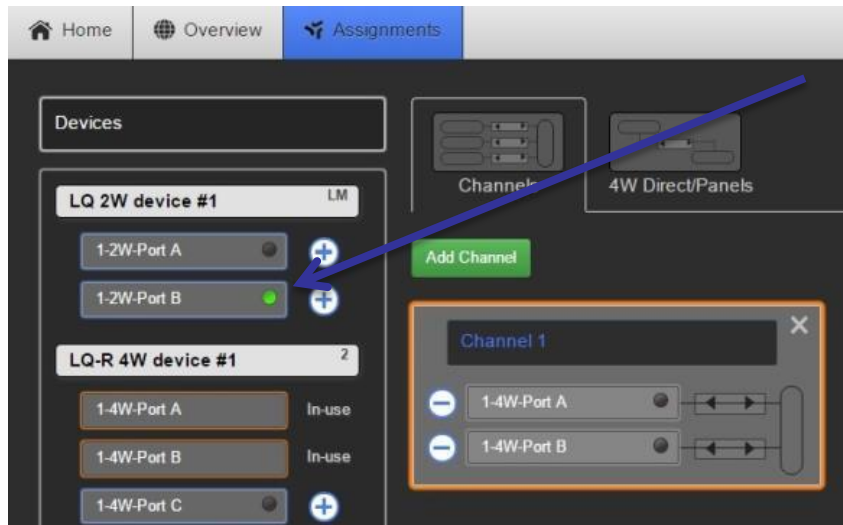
Home
Overview
Assignments

Devices

LQ 2W device #1 LM

1-2W-Port A

1-2W-Port B

LQ-R 4W device #1 2

1-4W-Port A In-use

1-4W-Port B In-use

1-4W-Port C

Channels

4W Direct/Panels

Add Channel

Channel 1

1-4W-Port A

1-4W-Port B